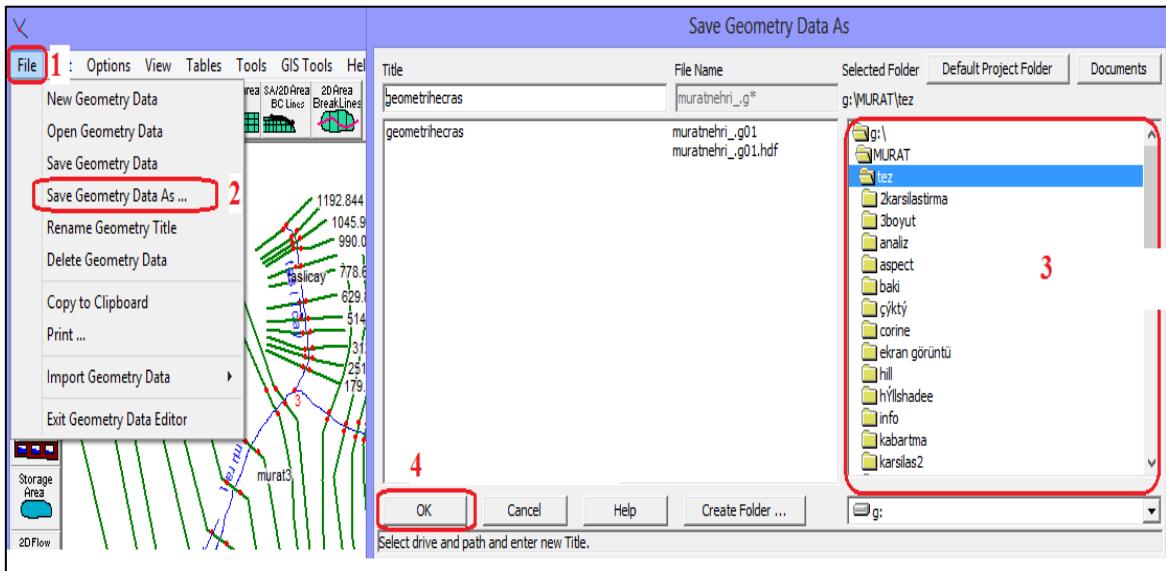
File 1 Options View Tables Tools GIS Tools Hel

New Geometry Data
Open Geometry Data
Save Geometry Data
Save Geometry Data As ... 2
Rename Geometry Title
Delete Geometry Data
Copy to Clipboard
Print ...
Import Geometry Data
Exit Geometry Data Editor

Area SA/2D Area BC Lines 2D Area BreakLines

1192.844
1045.9
990.0
778.6
629.
514
31
251
179.
taslicay
3
murat3
Storage Area
2D Flow

Save Geometry Data As

Title
geometrihecras
File Name
muratnehri_.g*
Selected Folder
Default Project Folder
Documents
g:\MURAT\tez

geometrihecras
muratnehri_.g01
muratnehri_.g01.hdf

g:\
MURAT
tez
2karsilastirma
3boyut
analiz
aspect
baki
çýktý
corine
ekran görüntü
hill
hÝllshadee
info
kabartma
karsilas2

3

4

OK
Cancel
Help
Create Folder ...
g:

Select drive and path and enter new Title.